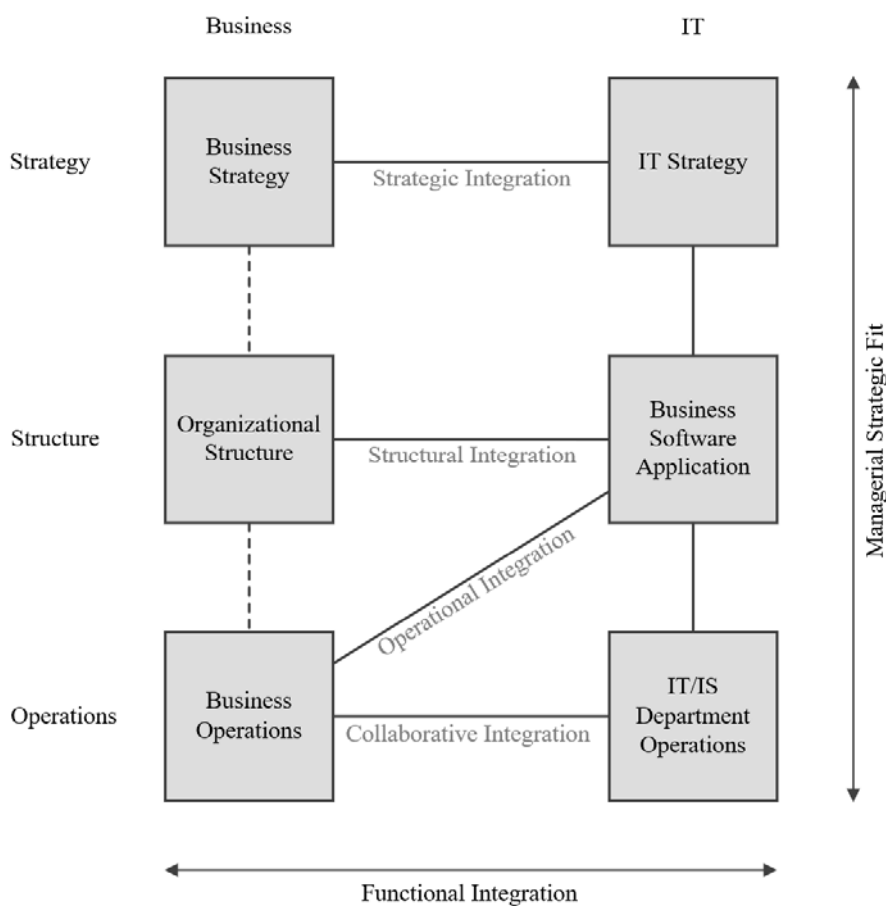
Business

IT

Strategy

Business Strategy

Strategic Integration

IT Strategy

Structure

Organizational Structure

Structural Integration

Business Software Application

Operational Integration

Operations

Business Operations

Collaborative Integration

IT/IS Department Operations

Managerial Strategic Fit

Functional Integration